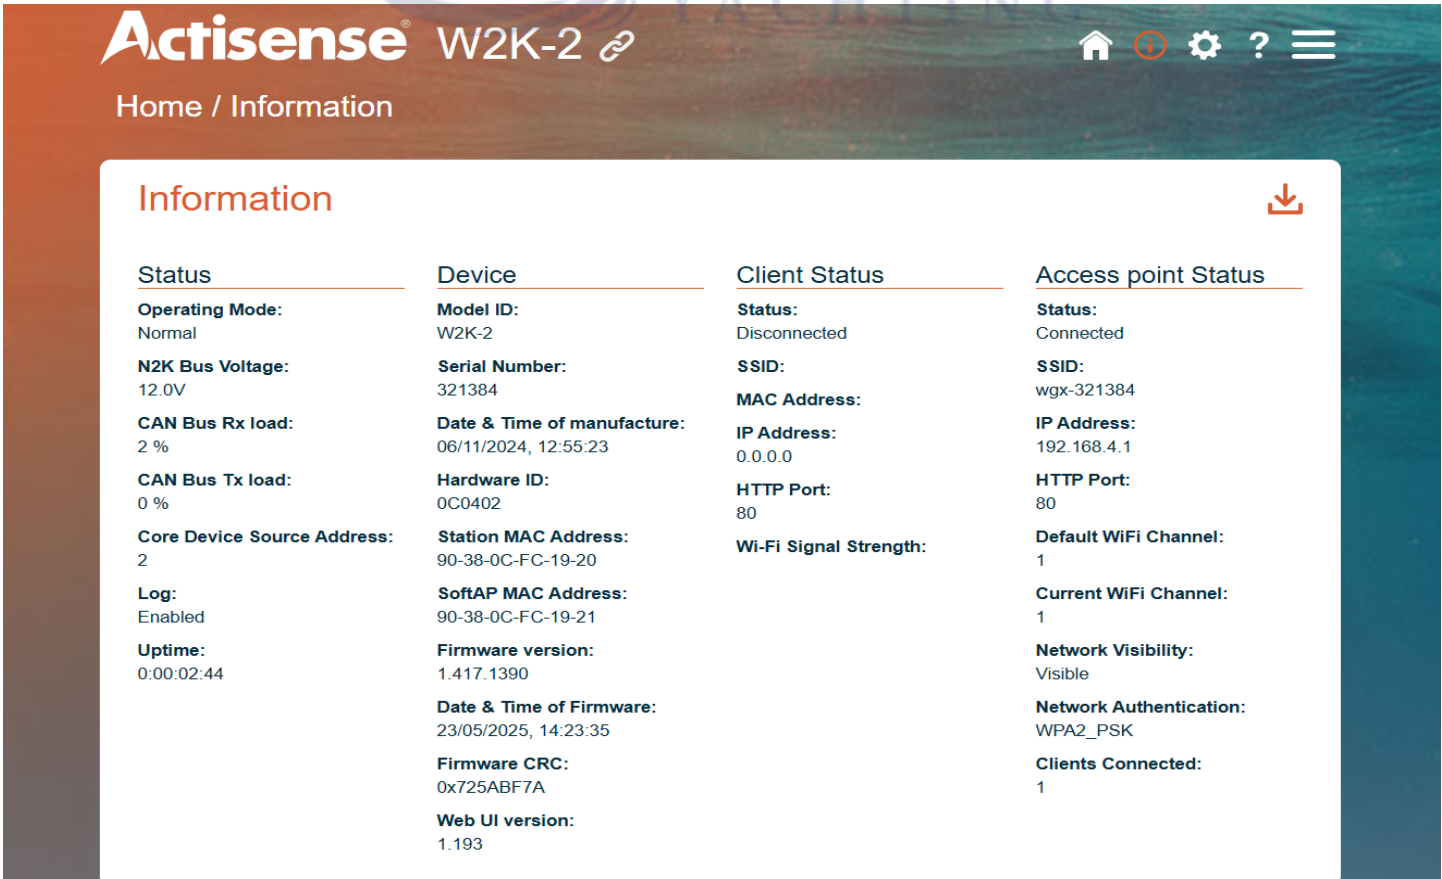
Actisense® W2K-2

Home / Information

Information

Status

Operating Mode:
Normal

N2K Bus Voltage:
12.0V

CAN Bus Rx load:
2 %

CAN Bus Tx load:
0 %

Core Device Source Address:
2

Log:
Enabled

Uptime:
0:00:02:44

Device

Model ID:
W2K-2

Serial Number:
321384

Date & Time of manufacture:
06/11/2024, 12:55:23

Hardware ID:
0C0402

Station MAC Address:
90-38-0C-FC-19-20

SoftAP MAC Address:
90-38-0C-FC-19-21

Firmware version:
1.417.1390

Date & Time of Firmware:
23/05/2025, 14:23:35

Firmware CRC:
0x725ABF7A

Web UI version:
1.193

Client Status

Status:
Disconnected

SSID:

MAC Address:

IP Address:
0.0.0.0

HTTP Port:
80

Wi-Fi Signal Strength:

Access point Status

Status:
Connected

SSID:
wgx-321384

IP Address:
192.168.4.1

HTTP Port:
80

Default WiFi Channel:
1

Current WiFi Channel:
1

Network Visibility:
Visible

Network Authentication:
WPA2_PSK

Clients Connected:
1